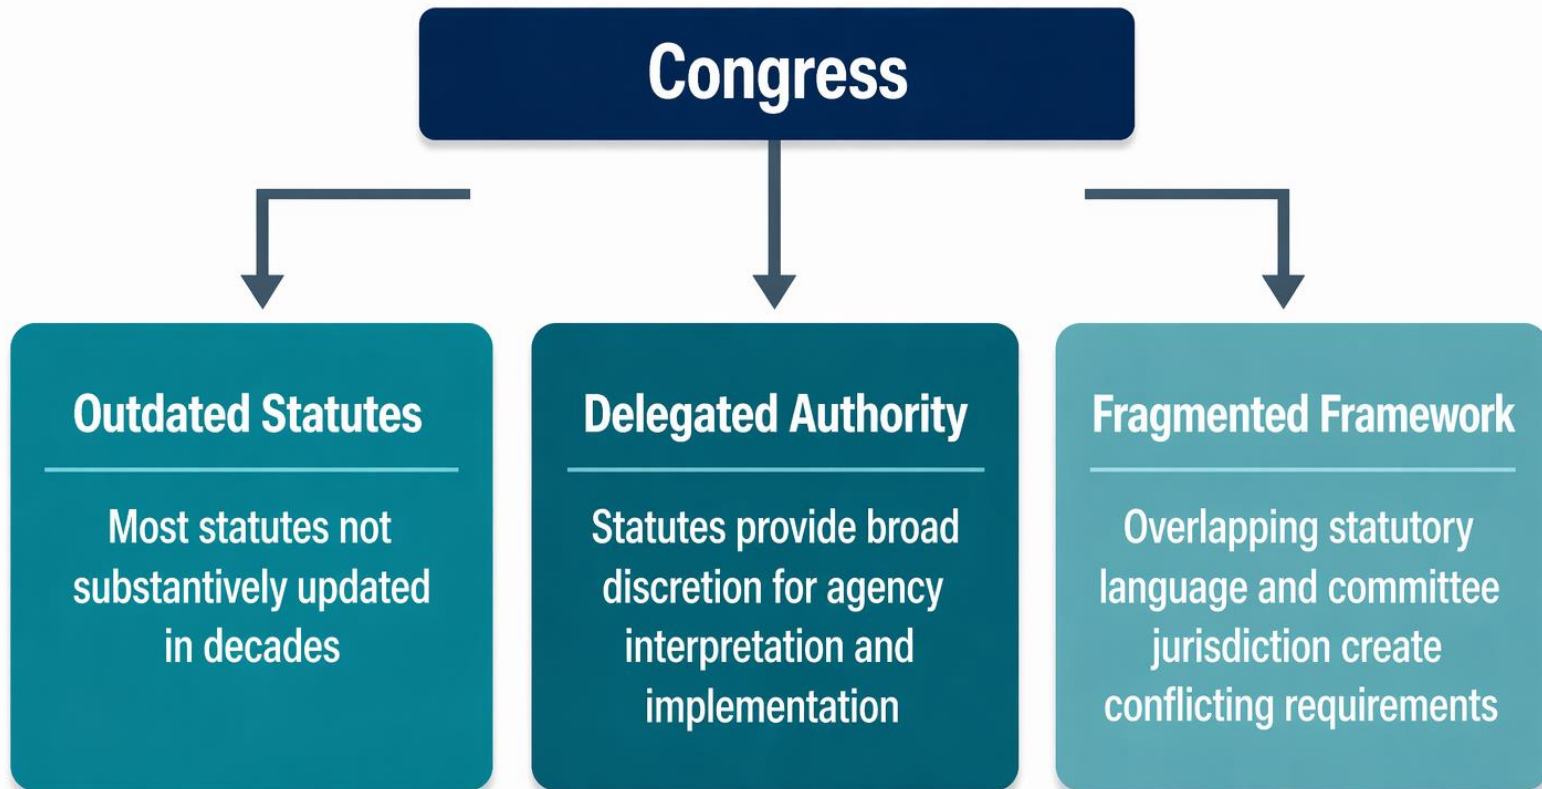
Congress

Outdated Statutes

Most statutes not substantively updated in decades

Delegated Authority

Statutes provide broad discretion for agency interpretation and implementation

Fragmented Framework

Overlapping statutory language and committee jurisdiction create conflicting requirements